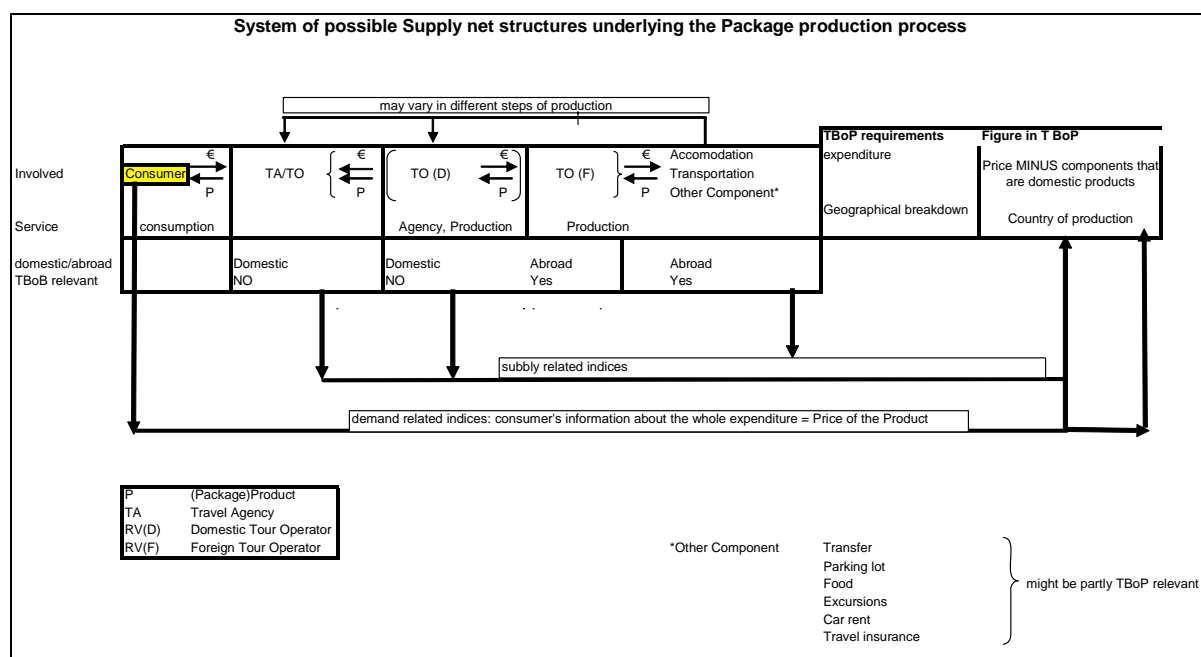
System of possible Supply net structures underlying the Package production process

may vary in different steps of production

| | | | | | TBoP requirements | Figure in T BoP |
|---|---|---|---|---|---|---|
| Involved | Consumer € P | TA/TO € P | TO (D) € P | TO (F) € P Accomodation Transportation Other Component* | expenditure | Price MINUS components that are domestic products |
| Service | consumption | | Agency, Production | Production | Geographical breakdown | Country of production |
| domestic/abroad | | Domestic | Domestic | Abroad | Abroad | |
| TBoB relevant | | NO | NO | Yes | Yes | |

subbly related indices

demand related indices: consumer's information about the whole expenditure = Price of the Product

| | |
|---|---|
| P | (Package)Product |
| TA | Travel Agency |
| RV(D) | Domestic Tour Operator |
| RV(F) | Foreign Tour Operator |

*Other Component Transfer
Parking lot
Food
Excursions
Car rent
Travel insurance

might be partly TBoP relevant